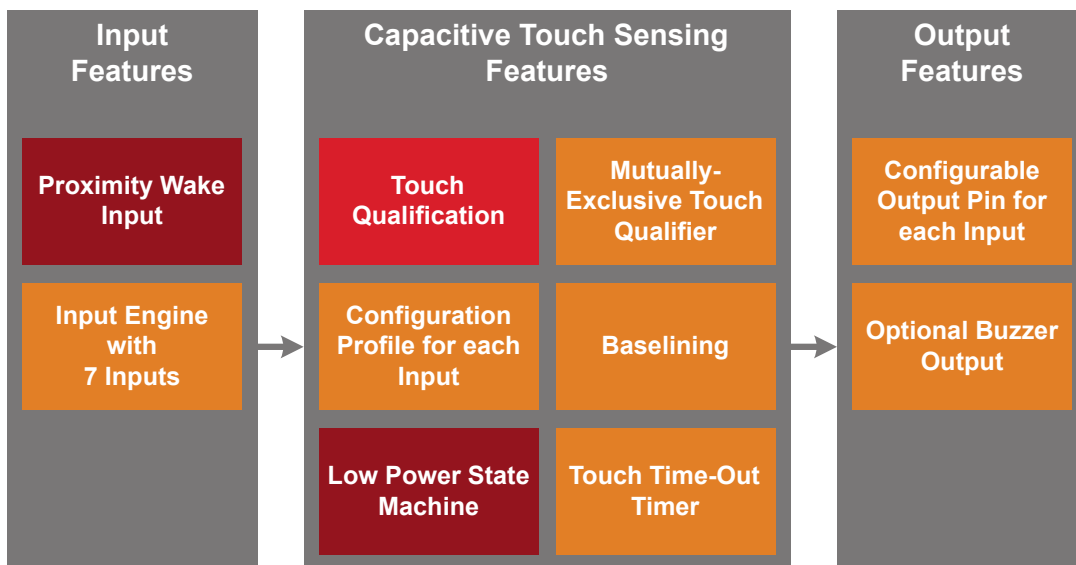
Input Features

Proximity Wake Input

Input Engine with 7 Inputs

Capacitive Touch Sensing Features

Touch Qualification

Mutually-Exclusive Touch Qualifier

Configuration Profile for each Input

Baselining

Low Power State Machine

Touch Time-Out Timer

Output Features

Configurable Output Pin for each Input

Optional Buzzer Output